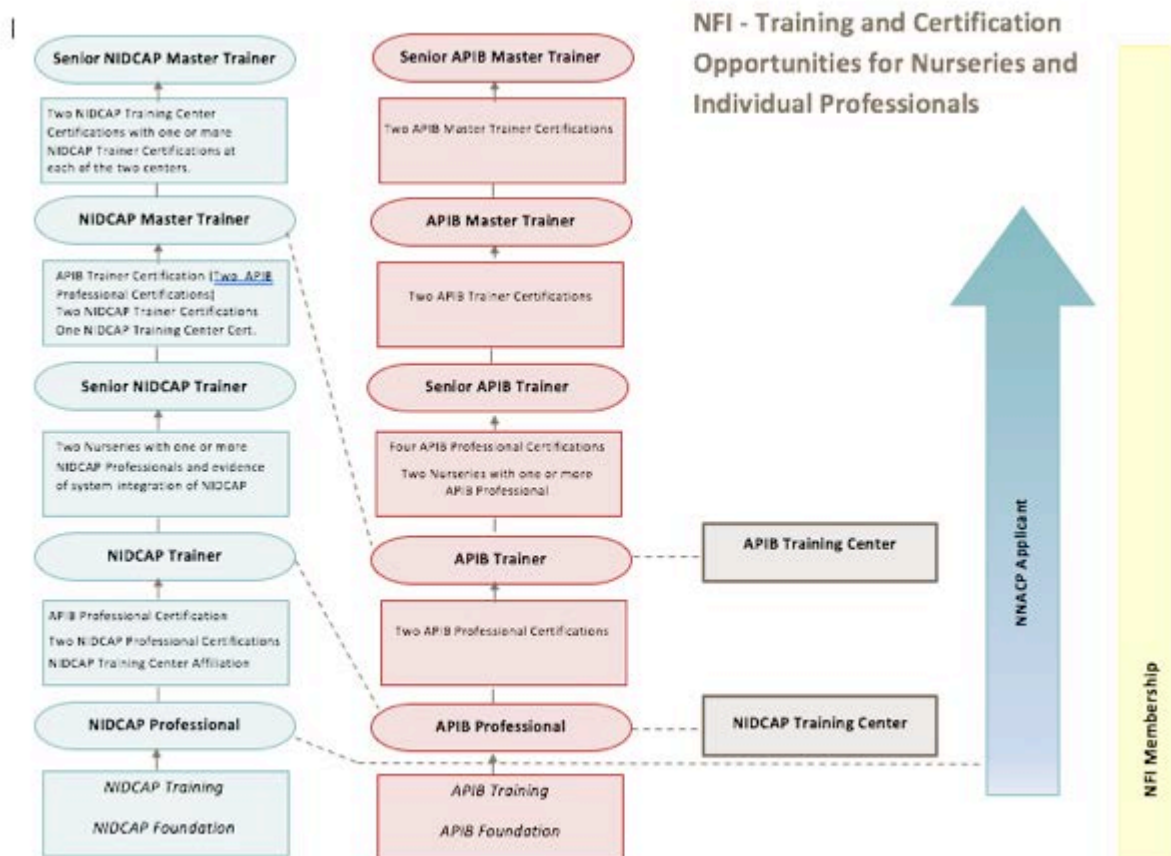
NFI - Training and Certification Opportunities for Nurseries and Individual Professionals

Senior NIDCAP Master Trainer

Two NIDCAP Training Center Certifications with one or more NIDCAP Trainer Certifications at each of the two centers.

NIDCAP Master Trainer

APIB Trainer Certification [Two APIB Professional Certifications]
Two NIDCAP Trainer Certifications
One NIDCAP Training Center Cert.

Senior NIDCAP Trainer

Two Nurseries with one or more NIDCAP Professionals and evidence of system integration of NIDCAP

NIDCAP Trainer

APIB Professional Certification
Two NIDCAP Professional Certifications
NIDCAP Training Center Affiliation

NIDCAP Professional

NIDCAP Training

NIDCAP Foundation

Senior APIB Master Trainer

Two APIB Master Trainer Certifications

APIB Master Trainer

Two APIB Trainer Certifications

Senior APIB Trainer

Four APIB Professional Certifications

Two Nurseries with one or more APIB Professional

APIB Trainer

Two APIB Professional Certifications

APIB Professional

APIB Training

APIB Foundation

APIB Training Center

NIDCAP Training Center

NNACP Applicant

NFI Membership